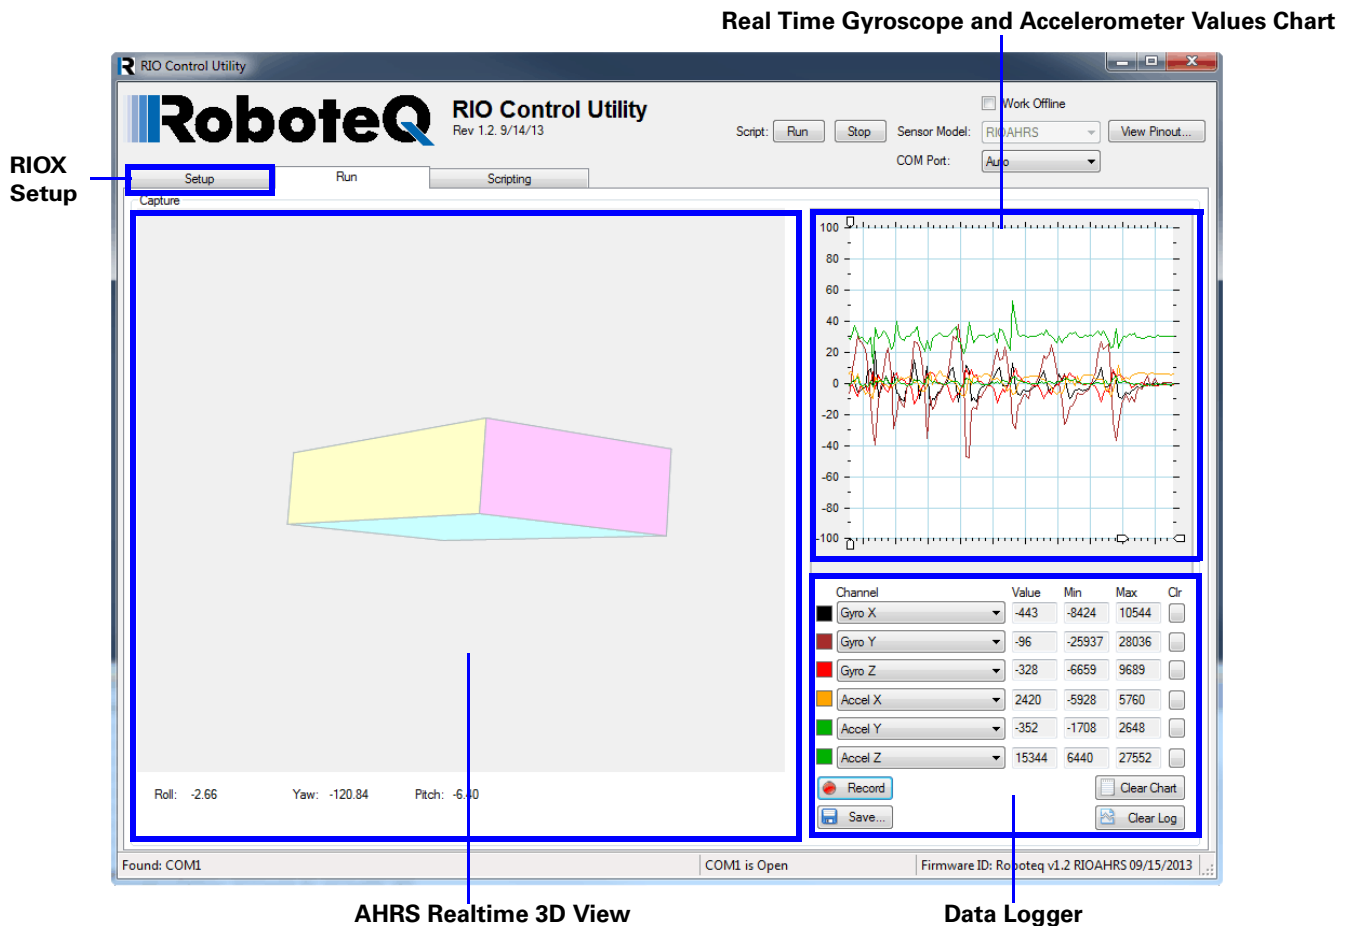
Real Time Gyroscope and Accelerometer Values Chart

RIO Control Utility

RoboteQ

RIO Control Utility
Rev 1.2. 9/14/13

Work Offline

Script: Run Stop Sensor Model: RIOAHRS View Pinout...

COM Port: Auto

RIOX Setup

Setup Run Scripting

Capture

100
80
60
40
20
0
-20
-40
-60
-80
-100

| | Channel | Value | Min | Max | Clr |
|---|---|---|---|---|---|
| | Gyro X | -443 | -8424 | 10544 | |
| | Gyro Y | -96 | -25937 | 28036 | |
| | Gyro Z | -328 | -6659 | 9689 | |
| | Accel X | 2420 | -5928 | 5760 | |
| | Accel Y | -352 | -1708 | 2648 | |
| | Accel Z | 15344 | 6440 | 27552 | |

Record Clear Chart

Save... Clear Log

Roll: -2.66 Yaw: -120.84 Pitch: -6.40

Found: COM1 COM1 is Open Firmware ID: Roboteq v1.2 RIOAHRS 09/15/2013

AHRS Realtime 3D View

Data Logger